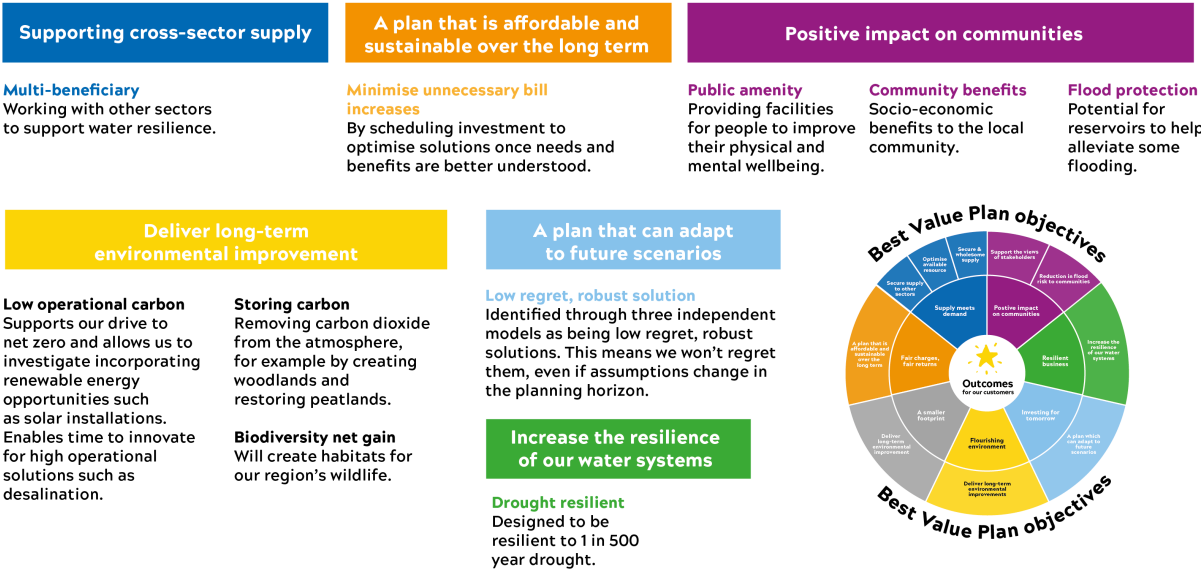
Supporting cross-sector supply

Multi-beneficiary
Working with other sectors to support water resilience.

A plan that is affordable and sustainable over the long term

Minimise unnecessary bill increases
By scheduling investment to optimise solutions once needs and benefits are better understood.

Positive impact on communities

Public amenity
Providing facilities for people to improve their physical and mental wellbeing.

Community benefits
Socio-economic benefits to the local community.

Flood protection
Potential for reservoirs to help alleviate some flooding.

Deliver long-term environmental improvement

Low operational carbon
Supports our drive to net zero and allows us to investigate incorporating renewable energy opportunities such as solar installations. Enables time to innovate for high operational solutions such as desalination.

Storing carbon
Removing carbon dioxide from the atmosphere, for example by creating woodlands and restoring peatlands.

Biodiversity net gain
Will create habitats for our region's wildlife.

A plan that can adapt to future scenarios

Low regret, robust solution
Identified through three independent models as being low regret, robust solutions. This means we won't regret them, even if assumptions change in the planning horizon.

Increase the resilience of our water systems

Drought resilient
Designed to be resilient to 1 in 500 year drought.

Best Value Plan objectives

Secure & wholesome supply
Support the views of stakeholders
Optimise available resource
Reduction in flood risk to communities
Secure supply to other sectors
Supply meets demand
Positive impact on communities
Increase the resilience of our water systems
A plan that is affordable and sustainable over the long term
Fair charges, fair returns
Resilient business
Outcomes for our customers
A smaller footprint
Investing for tomorrow
Deliver long-term environmental improvement
A plan which can adapt to future scenarios
Flourishing environment
Deliver long-term environmental improvements

Best Value Plan objectives